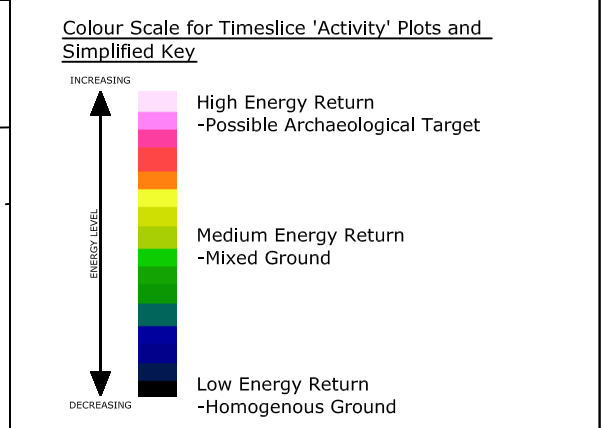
Colour Scale for Timeslice 'Activity' Plots and Simplified Key

INCREASING

ENERGY LEVEL

DECREASING

High Energy Return
-Possible Archaeological Target

Medium Energy Return
-Mixed Ground

Low Energy Return
-Homogenous Ground